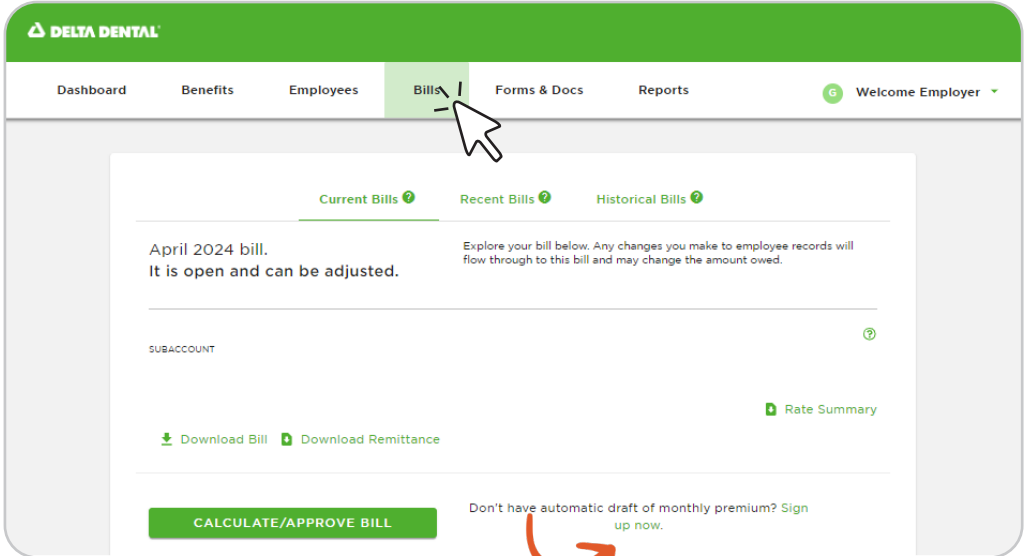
DELTA DENTAL

Dashboard Benefits Employees Bills Forms & Docs Reports

G Welcome Employer

Current Bills Recent Bills Historical Bills

April 2024 bill.
It is open and can be adjusted.

Explore your bill below. Any changes you make to employee records will flow through to this bill and may change the amount owed.

SUBACCOUNT

Rate Summary

Download Bill Download Remittance

CALCULATE/APPROVE BILL

Don't have automatic draft of monthly premium? Sign up now.